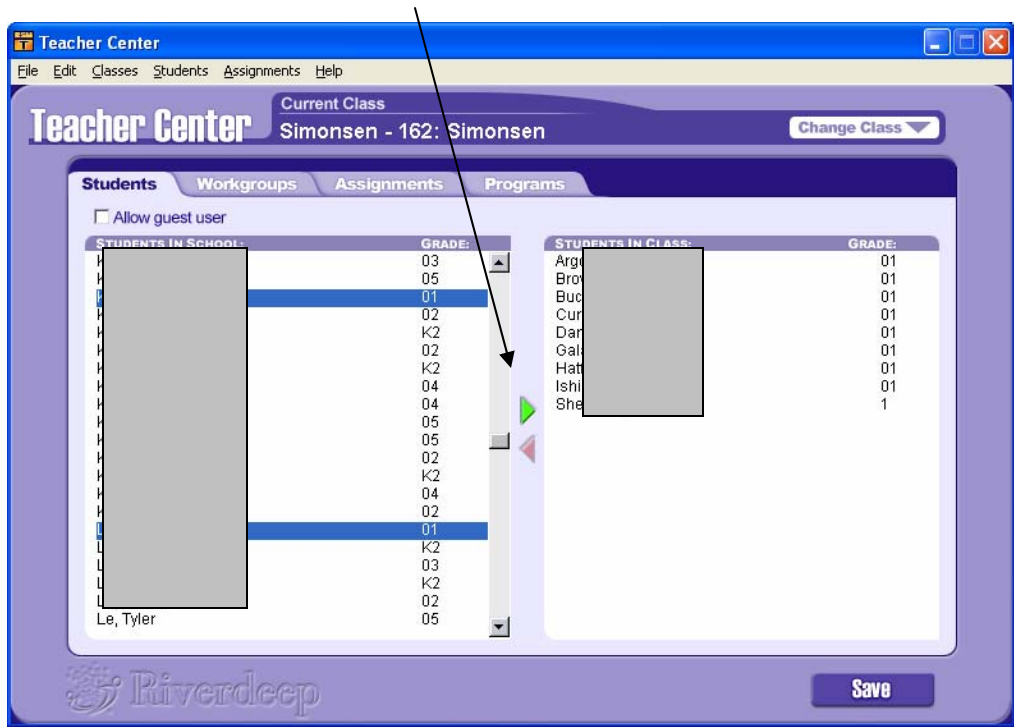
Teacher Center

File Edit Classes Students Assignments Help

Teacher Center

Current Class
Simonsen - 162: Simonsen

Change Class

Students Workgroups Assignments Programs

Allow guest user

| STUDENTS IN SCHOOL: | GRADE: |
|---|---|
| K | 03 |
| K | 05 |
| K | 01 |
| K | 02 |
| K | K2 |
| K | 02 |
| K | K2 |
| K | 04 |
| K | 04 |
| K | 05 |
| K | 05 |
| K | 02 |
| K | K2 |
| K | 04 |
| K | 02 |
| L | 01 |
| L | K2 |
| L | 03 |
| L | K2 |
| L | 02 |
| Le, Tyler | 05 |

| STUDENTS IN CLASS: | GRADE: |
|---|---|
| Arg | 01 |
| Brov | 01 |
| Buc | 01 |
| Cur | 01 |
| Dar | 01 |
| Gal | 01 |
| Hatt | 01 |
| Ishi | 01 |
| She | 1 |

Riverdeep

Save